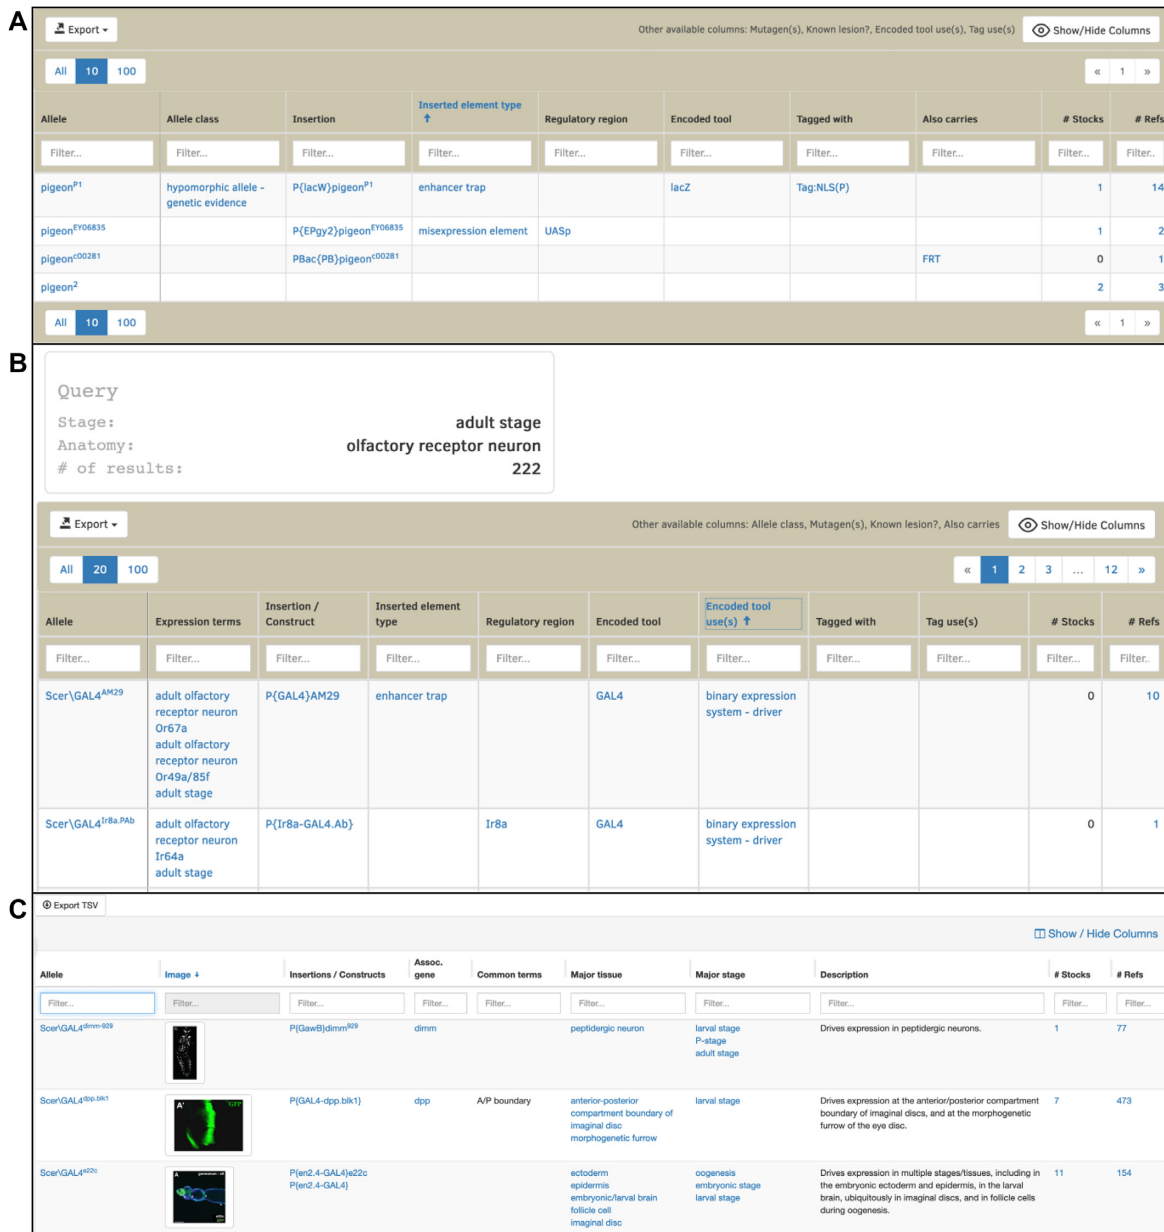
A

Export

Other available columns: Mutagen(s), Known lesion?, Encoded tool use(s), Tag use(s)

Show/Hide Columns

All 10 100

« 1 »

| Allele | Allele class | Insertion | Inserted element type | Regulatory region | Encoded tool | Tagged with | Also carries | # Stocks | # Refs |
|---|---|---|---|---|---|---|---|---|---|
| Filter... | Filter... | Filter... | Filter... | Filter... | Filter... | Filter... | Filter... | Filter... | Filter.. |
| pigeon$^{P1}$ | hypomorphic allele - genetic evidence | P{lacW}pigeon$^{P1}$ | enhancer trap | | lacZ | Tag:NLS(P) | | 1 | 14 |
| pigeon$^{EY06835}$ | | P{EPgy2}pigeon$^{EY06835}$ | misexpression element | UASp | | | | 1 | 2 |
| pigeon$^{c00281}$ | | PBac{PB}pigeon$^{c00281}$ | | | | | FRT | 0 | 1 |
| pigeon$^{2}$ | | | | | | | | 2 | 3 |

All 10 100

« 1 »

B

Query
Stage: adult stage
Anatomy: olfactory receptor neuron
# of results: 222

Export

Other available columns: Allele class, Mutagen(s), Known lesion?, Also carries

Show/Hide Columns

All 20 100

« 1 2 3 ... 12 »

| Allele | Expression terms | Insertion / Construct | Inserted element type | Regulatory region | Encoded tool | Encoded tool use(s) | Tagged with | Tag use(s) | # Stocks | # Refs |
|---|---|---|---|---|---|---|---|---|---|---|
| Filter... | Filter... | Filter... | Filter... | Filter... | Filter... | Filter... | Filter... | Filter... | Filter... | Filter.. |
| Scer\GAL4$^{AM29}$ | adult olfactory receptor neuron Or67a adult olfactory receptor neuron Or49a/85f adult stage | P{GAL4}AM29 | enhancer trap | | GAL4 | binary expression system - driver | | | 0 | 10 |
| Scer\GAL4$^{Ir8a.PAb}$ | adult olfactory receptor neuron Ir64a adult stage | P{Ir8a-GAL4.Ab} | | Ir8a | GAL4 | binary expression system - driver | | | 0 | 1 |

C

Export TSV

Show / Hide Columns

| Allele | Image | Insertions / Constructs | Assoc. gene | Common terms | Major tissue | Major stage | Description | # Stocks | # Refs |
|---|---|---|---|---|---|---|---|---|---|
| Filter... | Filter... | Filter... | Filter... | Filter... | Filter... | Filter... | Filter... | Filter... | Filter... |
| Scer\GAL4$^{dimm-929}$ | | P{GawB}dimm$^{929}$ | dimm | | peptidergic neuron | larval stage P-stage adult stage | Drives expression in peptidergic neurons. | 1 | 77 |
| Scer\GAL4$^{dpp.blk1}$ | A' | P{GAL4-dpp.blk1} | dpp | A/P boundary | anterior-posterior compartment boundary of imaginal disc morphogenetic furrow | larval stage | Drives expression at the anterior/posterior compartment boundary of imaginal discs, and at the morphogenetic furrow of the eye disc. | 7 | 473 |
| Scer\GAL4$^{e22c}$ | A | P{en2.4-GAL4}e22c P{en2.4-GAL4} | | | ectoderm epidermis embryonic/larval brain follicle cell imaginal disc | oogenesis embryonic stage larval stage | Drives expression in multiple stages/tissues, including in the embryonic ectoderm and epidermis, in the larval brain, ubiquitously in imaginal discs, and in follicle cells during oogenesis. | 11 | 154 |